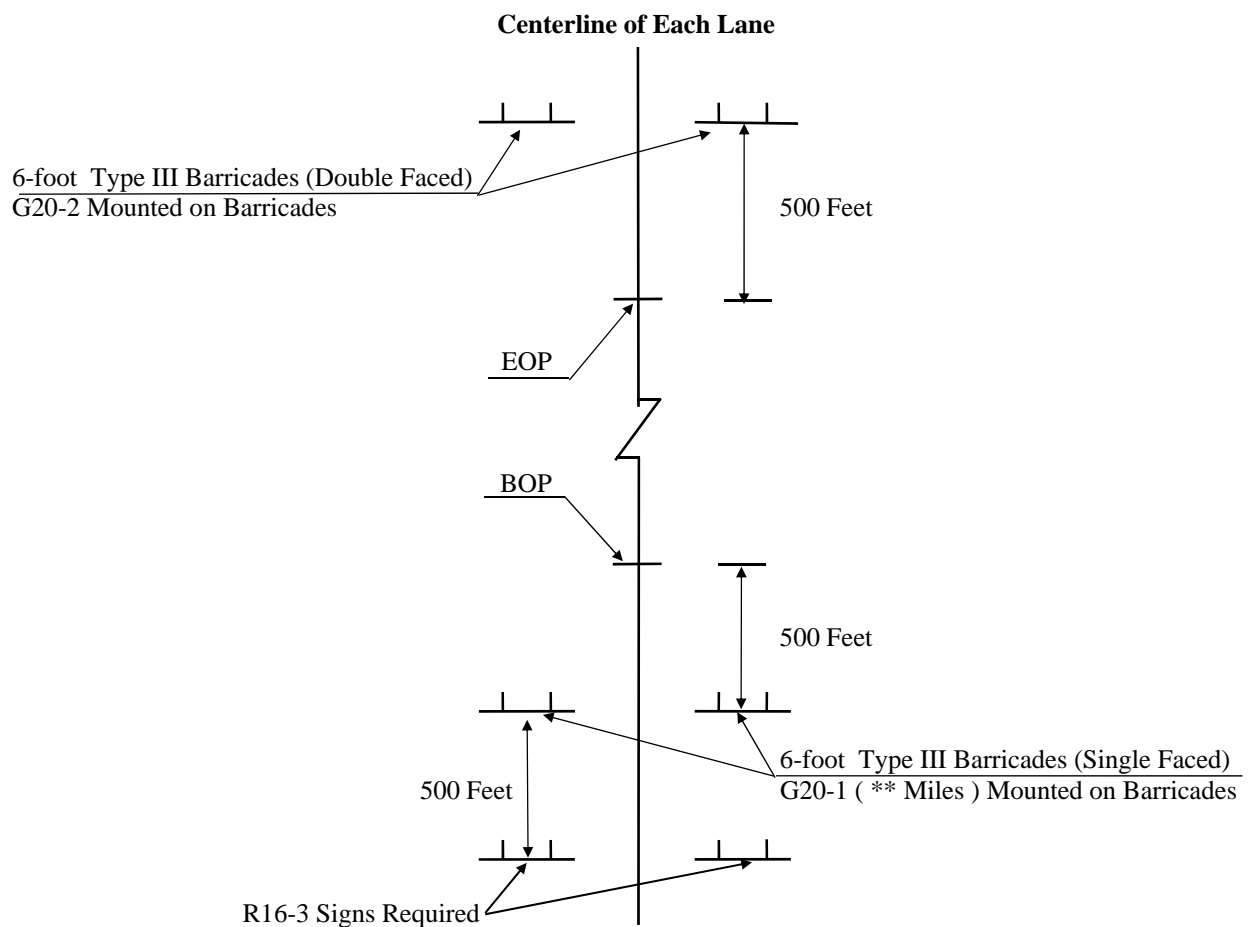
Centerline of Each Lane

6-foot Type III Barricades (Double Faced)
G20-2 Mounted on Barricades

500 Feet

EOP

BOP

500 Feet

500 Feet

6-foot Type III Barricades (Single Faced)
G20-1 ( ** Miles ) Mounted on Barricades

R16-3 Signs Required